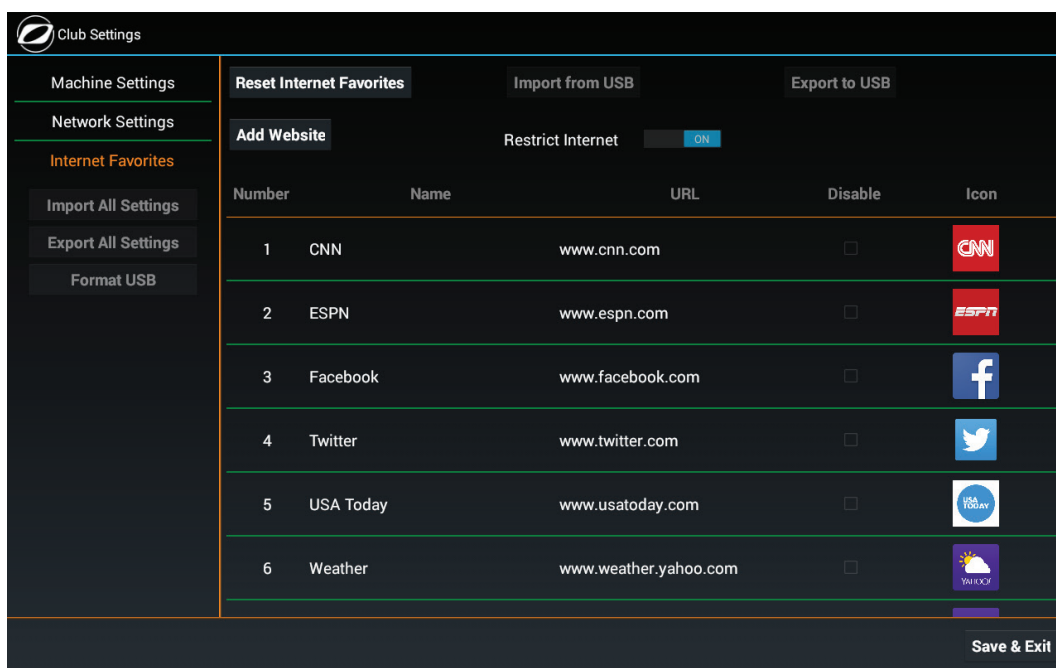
Club Settings

Machine Settings
Network Settings
Internet Favorites
Import All Settings
Export All Settings
Format USB

Reset Internet Favorites
Import from USB
Export to USB
Add Website
Restrict Internet
ON

| Number | Name | URL | Disable | Icon |
|---|---|---|---|---|
| 1 | CNN | www.cnn.com | | CNN |
| 2 | ESPN | www.espn.com | | ESPN |
| 3 | Facebook | www.facebook.com | | f |
| 4 | Twitter | www.twitter.com | | |
| 5 | USA Today | www.usatoday.com | | USA TODAY |
| 6 | Weather | www.weather.yahoo.com | | YAHOO! |

Save & Exit